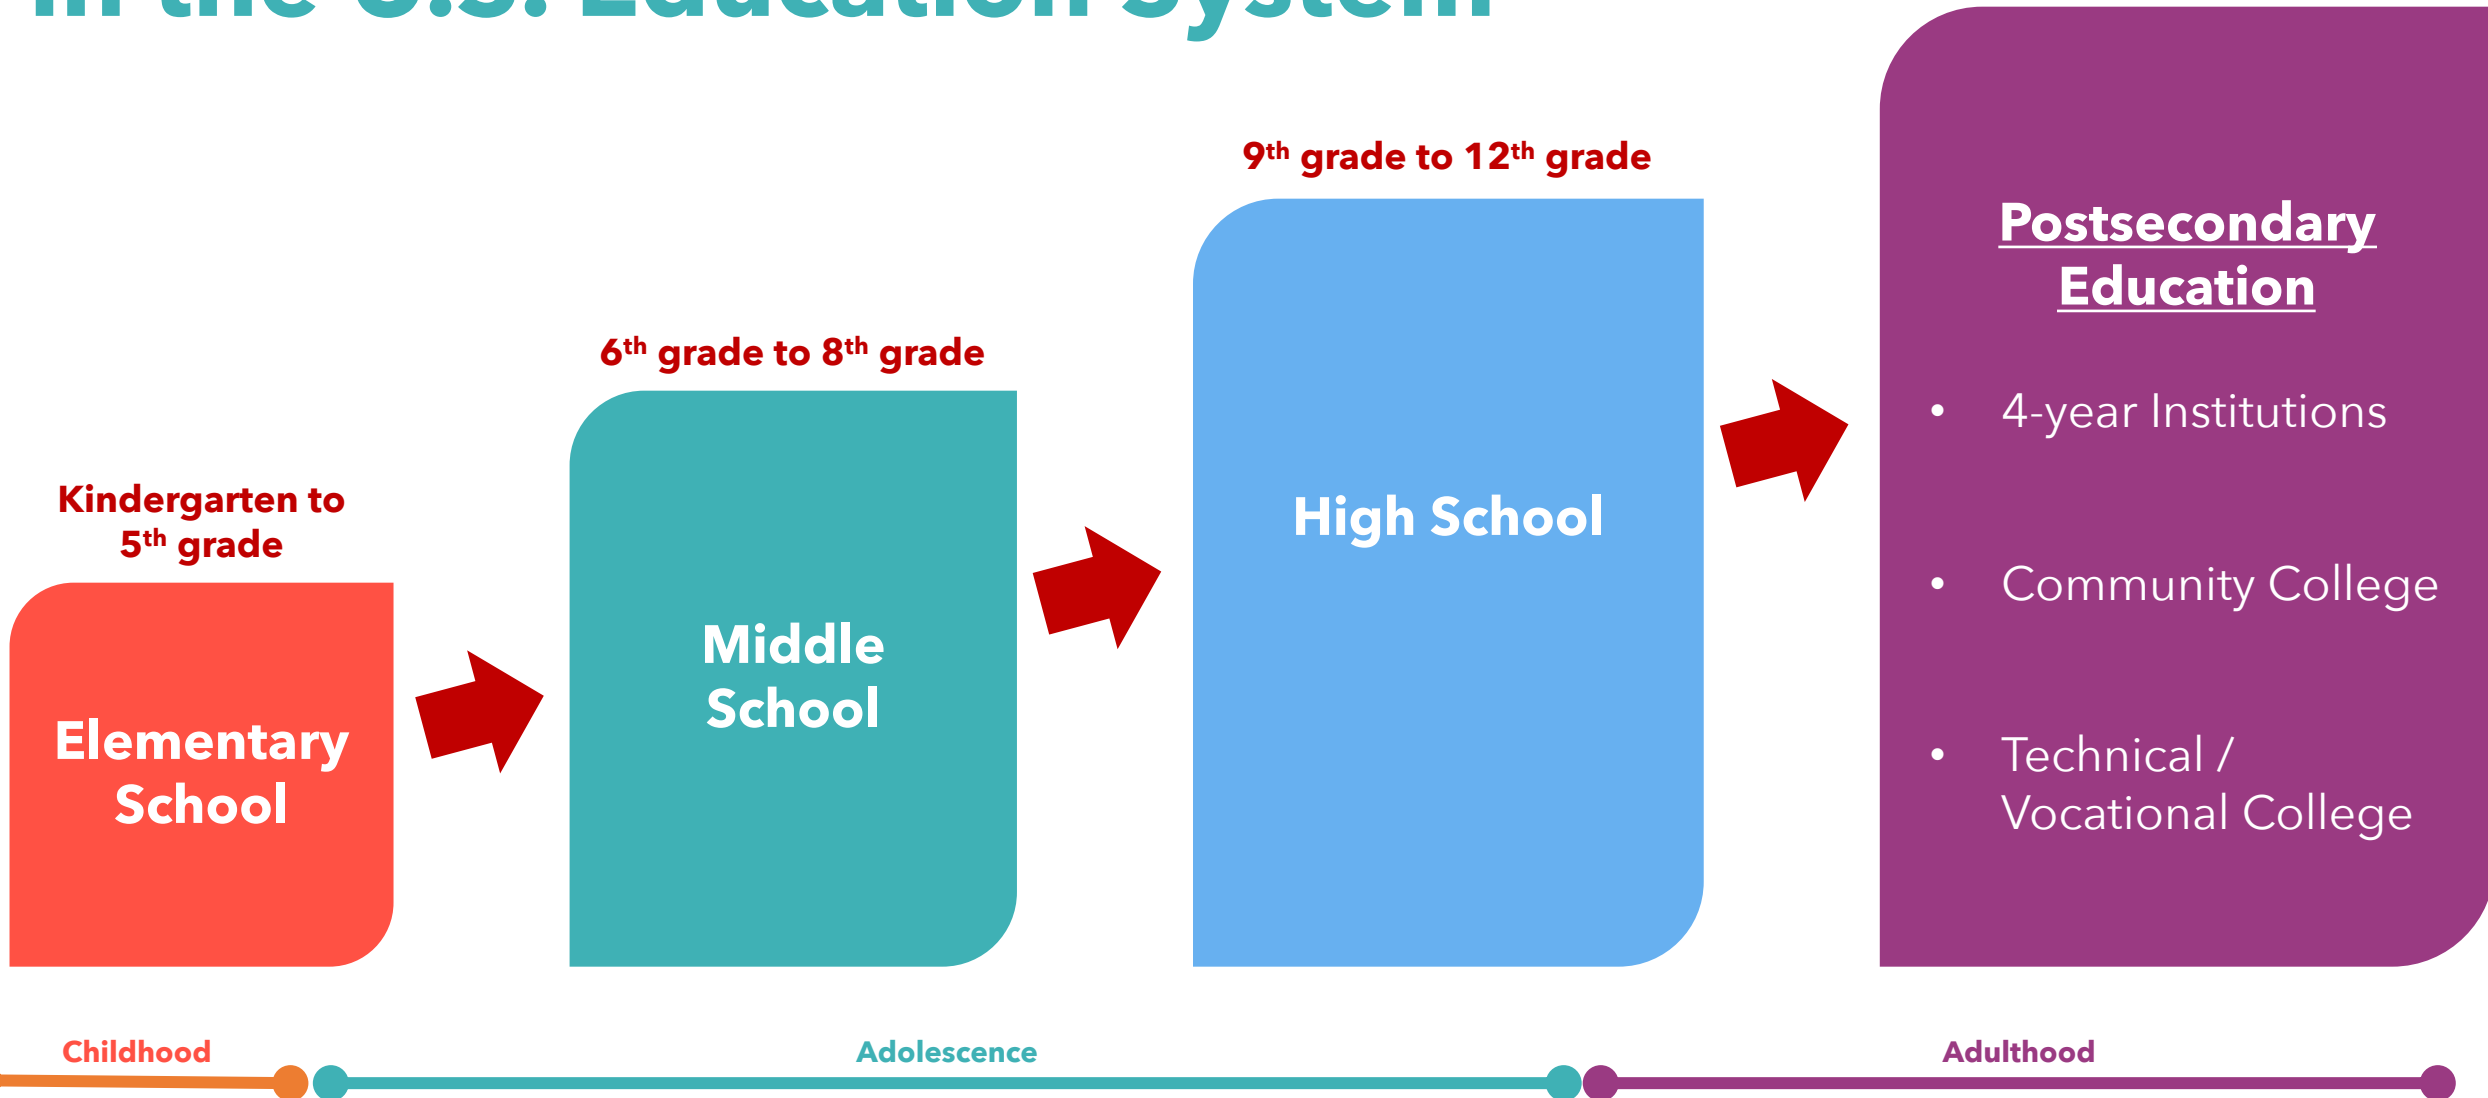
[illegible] U.S. Education System

9$^{th}$ grade to 12$^{th}$ grade

Postsecondary Education

6$^{th}$ grade to 8$^{th}$ grade

- 4-year Institutions

Kindergarten to 5$^{th}$ grade

High School

Middle School

- Community College

Elementary School

- Technical / Vocational College

Childhood

Adolescence

Adulthood